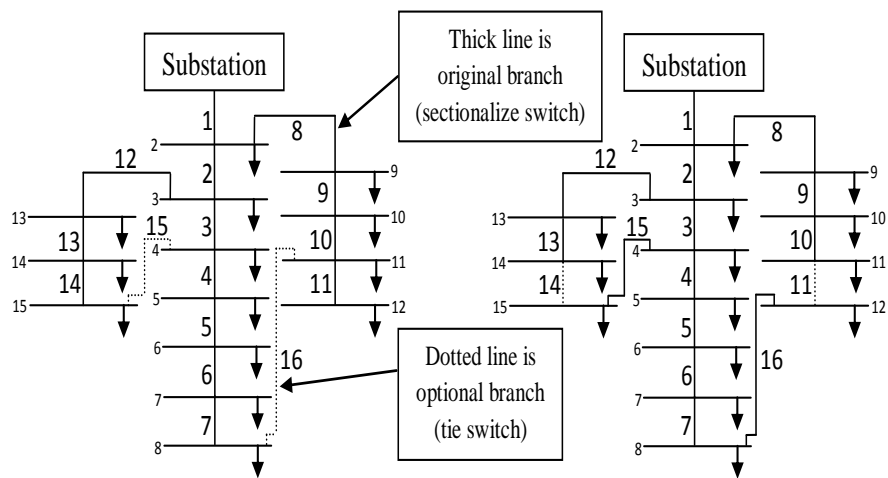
Substation

Thick line is original branch (sectionalize switch)

Substation

1
2
8
2
12
3
9
9
13
3
10
15
13
4
10
14
11
14
4
11
15
5
12
5
6
16
6
7
7
8

Dotted line is optional branch (tie switch)

1
2
8
2
12
3
9
9
13
3
10
15
13
4
10
14
11
14
4
11
15
5
12
5
6
16
6
7
7
8